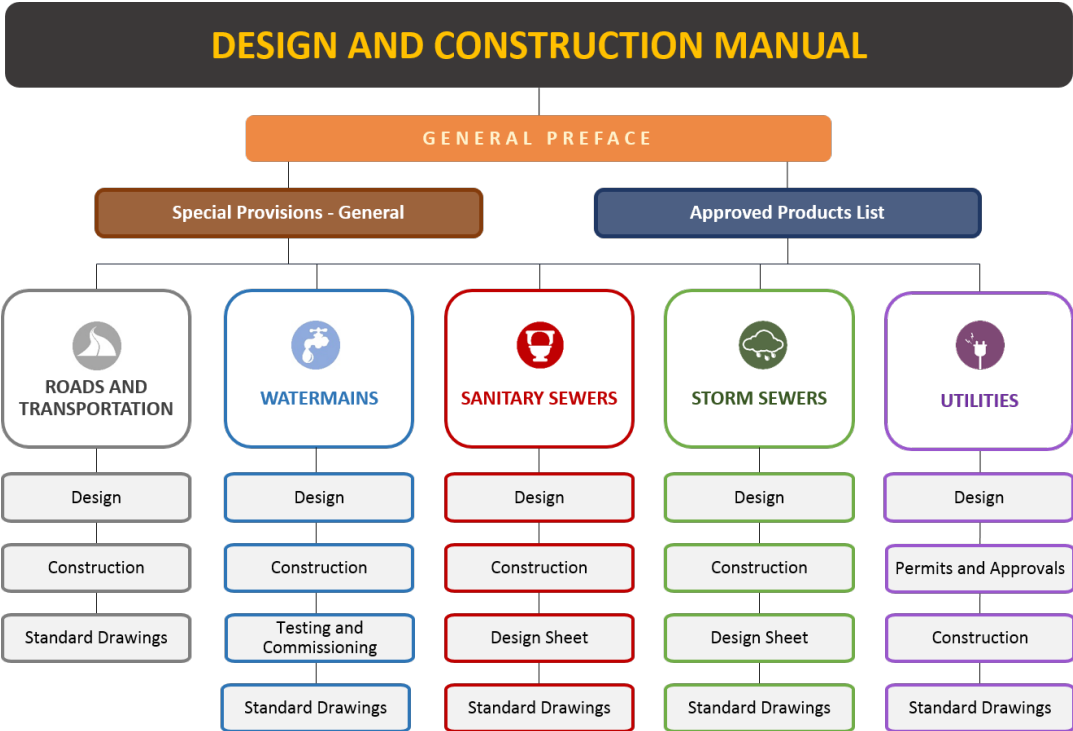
DESIGN AND CONSTRUCTION MANUAL

GENERAL PREFACE

Special Provisions - General

Approved Products List

ROADS AND TRANSPORTATION

Design

Construction

Standard Drawings

WATERMAINS

Design

Construction

Testing and Commissioning

Standard Drawings

SANITARY SEWERS

Design

Construction

Design Sheet

Standard Drawings

STORM SEWERS

Design

Construction

Design Sheet

Standard Drawings

UTILITIES

Design

Permits and Approvals

Construction

Standard Drawings